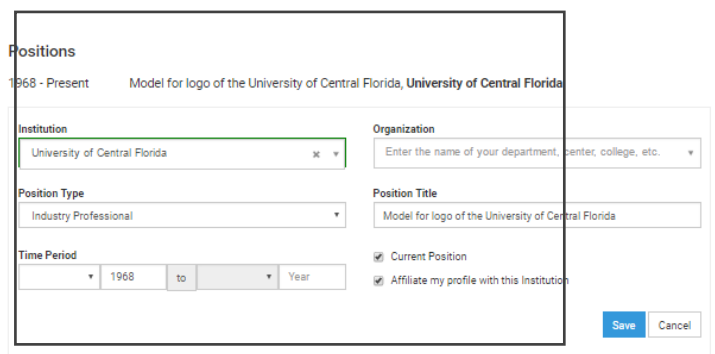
Positions

1968 - Present Model for logo of the University of Central Florida, **University of Central Florida**

Institution
University of Central Florida × ▾

Organization
Enter the name of your department, center, college, etc. ▾

Position Type
Industry Professional ▾

Position Title
Model for logo of the University of Central Florida

Time Period
▾ 1968 to ▾ Year

Current Position

Affiliate my profile with this Institution

Save Cancel